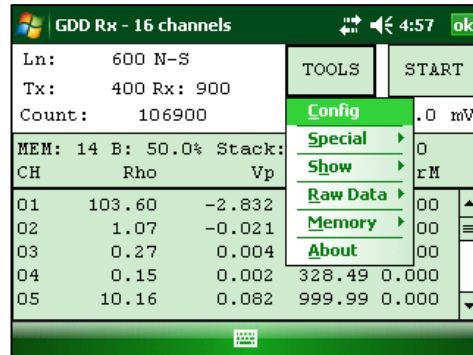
GDD Rx - 16 channels 4:57 ok

Ln: 600 N-S
Tx: 400 Rx: 900
Count: 106900

TOOLS START

Config
Special
Show
Raw Data
Memory
About

.0 mV

MEM: 14 B: 50.0% Stack: 0

| CH | Rho | Vp | | rM |
|---|---|---|---|---|
| 01 | 103.60 | -2.832 | | 00 |
| 02 | 1.07 | -0.021 | | 00 |
| 03 | 0.27 | 0.004 | | 00 |
| 04 | 0.15 | 0.002 | 328.49 | 0.000 |
| 05 | 10.16 | 0.082 | 999.99 | 0.000 |